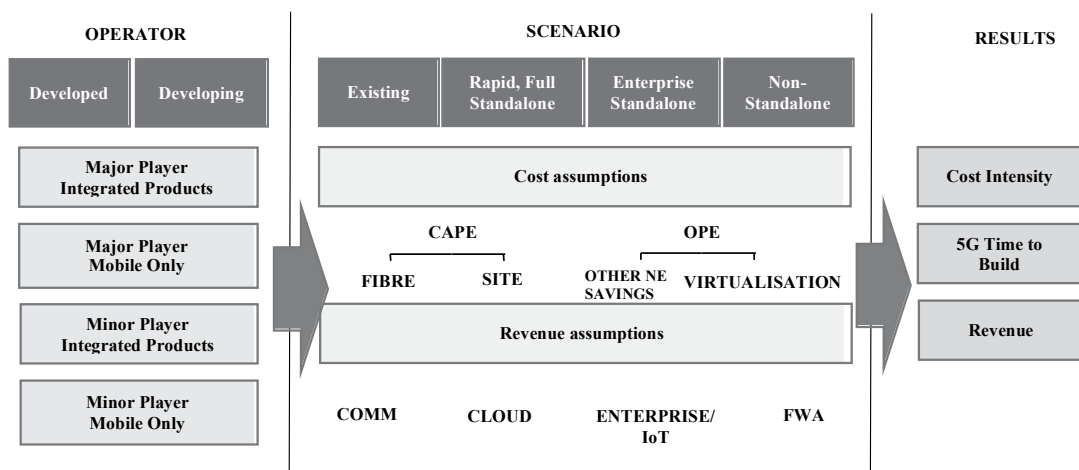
OPERATOR

Developed

Developing

Major Player Integrated Products

Major Player Mobile Only

Minor Player Integrated Products

Minor Player Mobile Only

SCENARIO

Existing

Rapid, Full Standalone

Enterprise Standalone

Non-Standalone

Cost assumptions

CAPE

FIBRE

SITE

OPE

OTHER NE SAVINGS

VIRTUALISATION

Revenue assumptions

COMM

CLOUD

ENTERPRISE/ IoT

FWA

RESULTS

Cost Intensity

5G Time to Build

Revenue